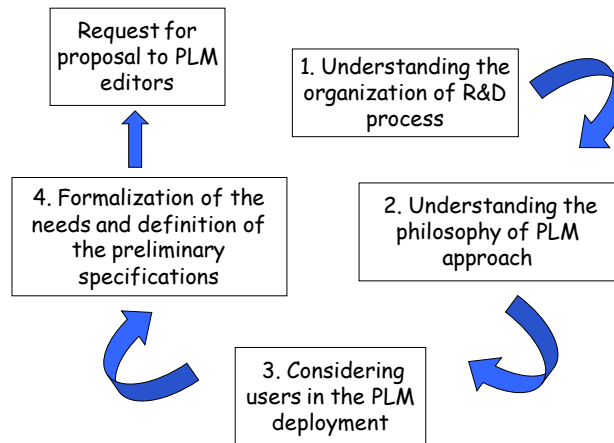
Request for proposal to PLM editors

1. Understanding the organization of R&D process

2. Understanding the philosophy of PLM approach

3. Considering users in the PLM deployment

4. Formalization of the needs and definition of the preliminary specifications